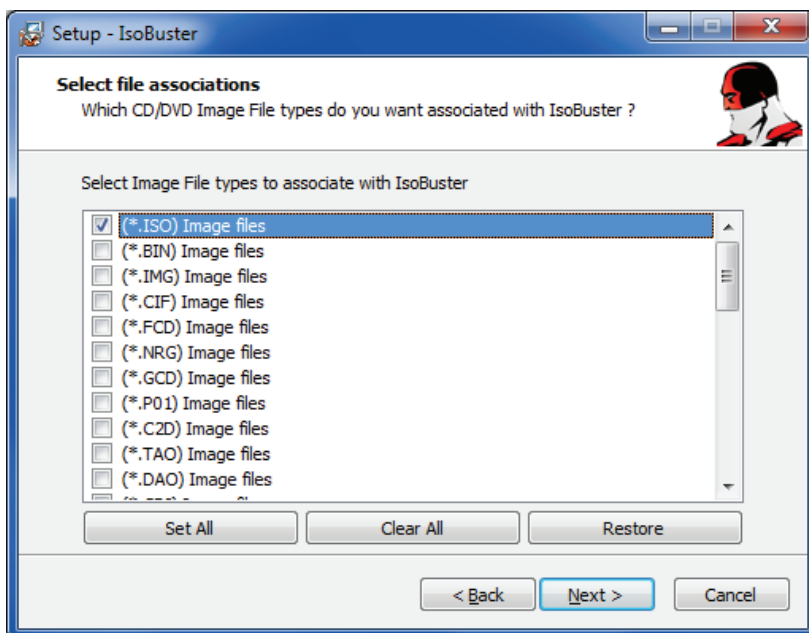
Setup - IsoBuster

**Select file associations**
Which CD/DVD Image File types do you want associated with IsoBuster ?

Select Image File types to associate with IsoBuster

(*.ISO) Image files
(*.BIN) Image files
(*.IMG) Image files
(*.CIF) Image files
(*.FCD) Image files
(*.NRG) Image files
(*.GCD) Image files
(*.P01) Image files
(*.C2D) Image files
(*.TAO) Image files
(*.DAO) Image files
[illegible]

Set All
Clear All
Restore

< Back
Next >
Cancel